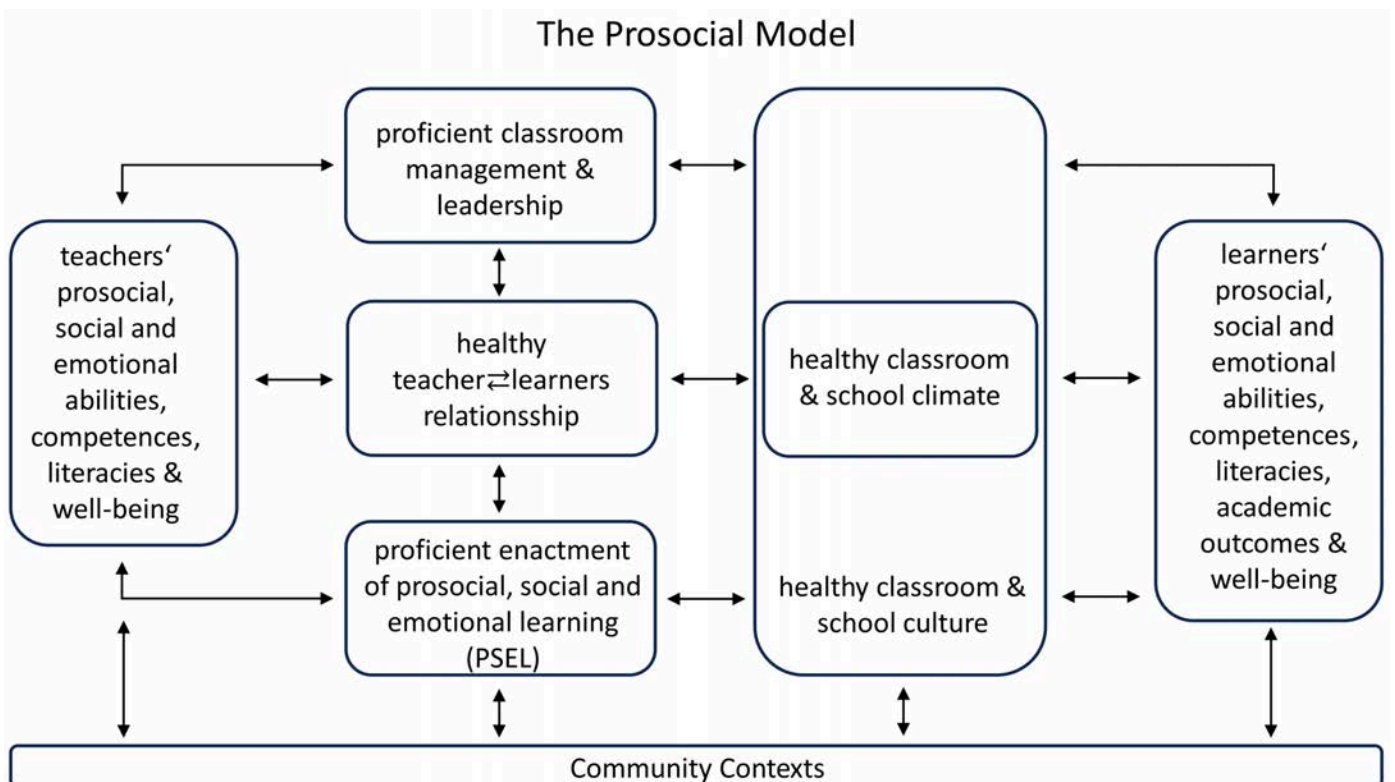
The Prosocial Model

teachers' prosocial, social and emotional abilities, competences, literacies & well-being

proficient classroom management & leadership

healthy teacher⇄learners relationsship

proficient enactment of prosocial, social and emotional learning (PSEL)

healthy classroom & school climate

healthy classroom & school culture

learners' prosocial, social and emotional abilities, competences, literacies, academic outcomes & well-being

Community Contexts